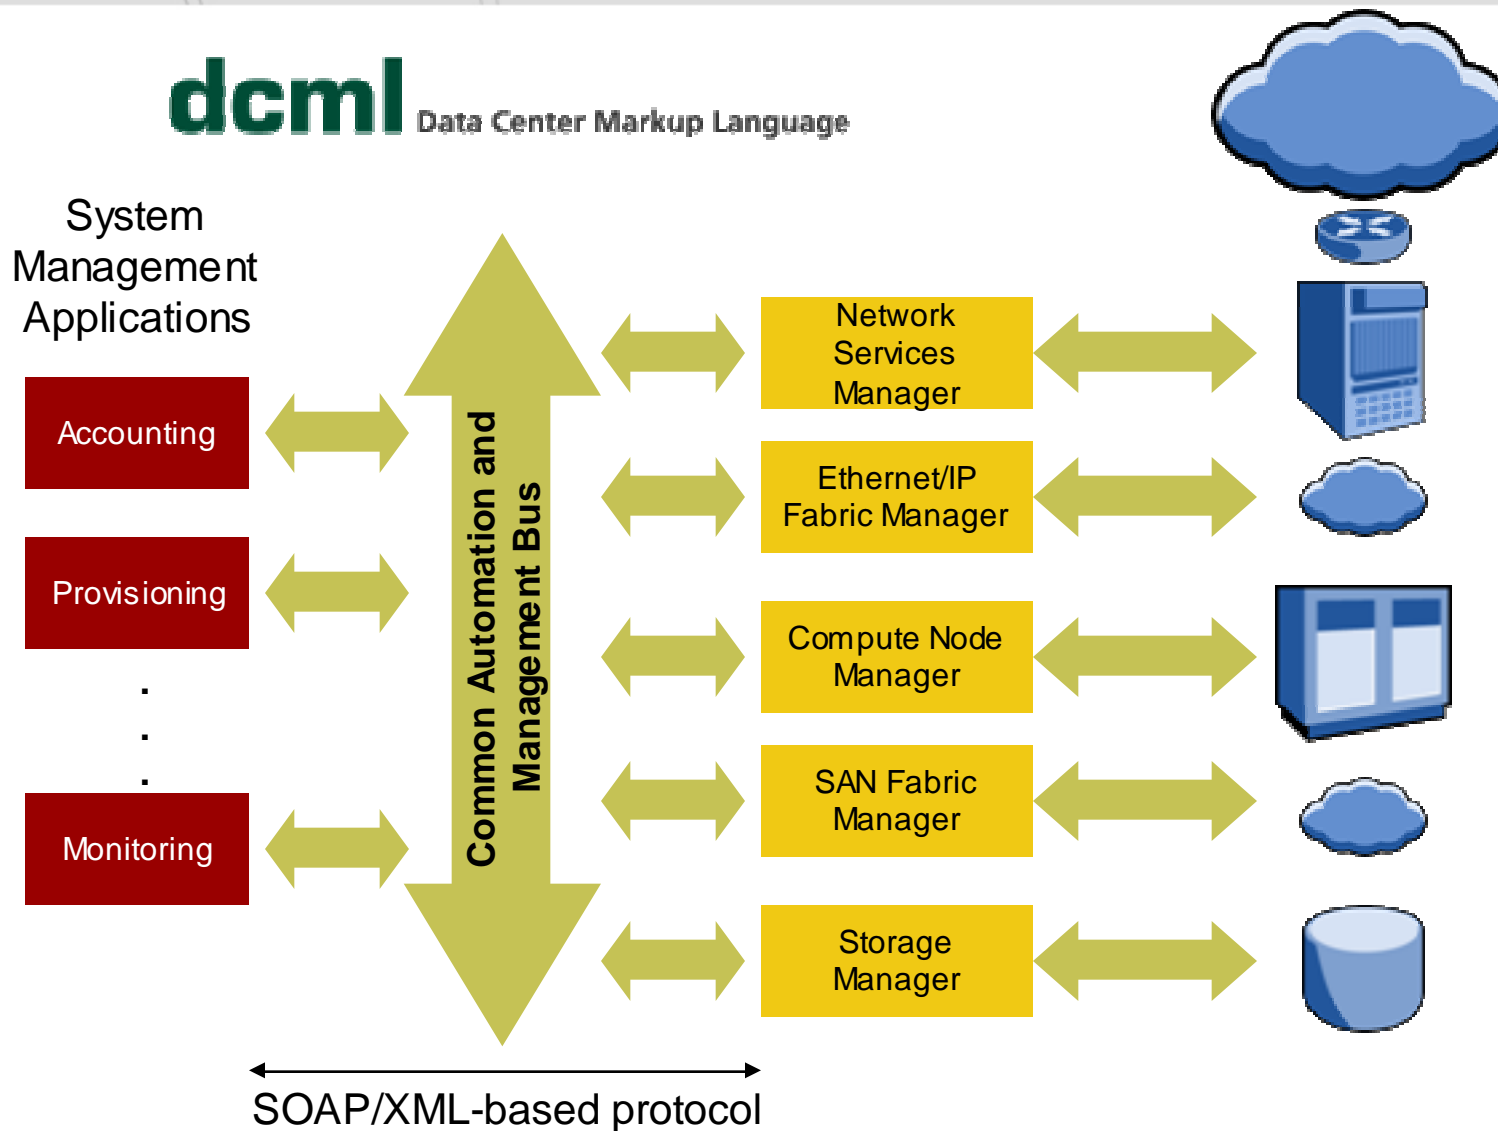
dcml Data Center Markup Language

System Management Applications

Accounting

Provisioning

.
.
.

Monitoring

Common Automation and Management Bus

Network Services Manager

Ethernet/IP Fabric Manager

Compute Node Manager

SAN Fabric Manager

Storage Manager

SOAP/XML-based protocol